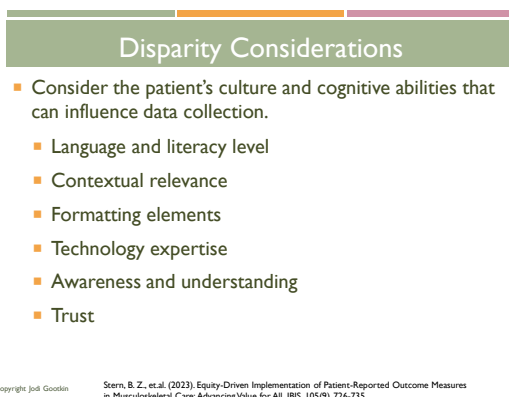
Disparity Considerations

Consider the patient's culture and cognitive abilities that can influence data collection.

Language and literacy level

Contextual relevance

Formatting elements

Technology expertise

Awareness and understanding

Trust

opyright Jodi Gootkin

Stern, B. Z., et.al. (2023). Equity-Driven Implementation of Patient-Reported Outcome Measures in Musculoskeletal Care: Advancing Value for All. JBJS, 105(9), 726-735.